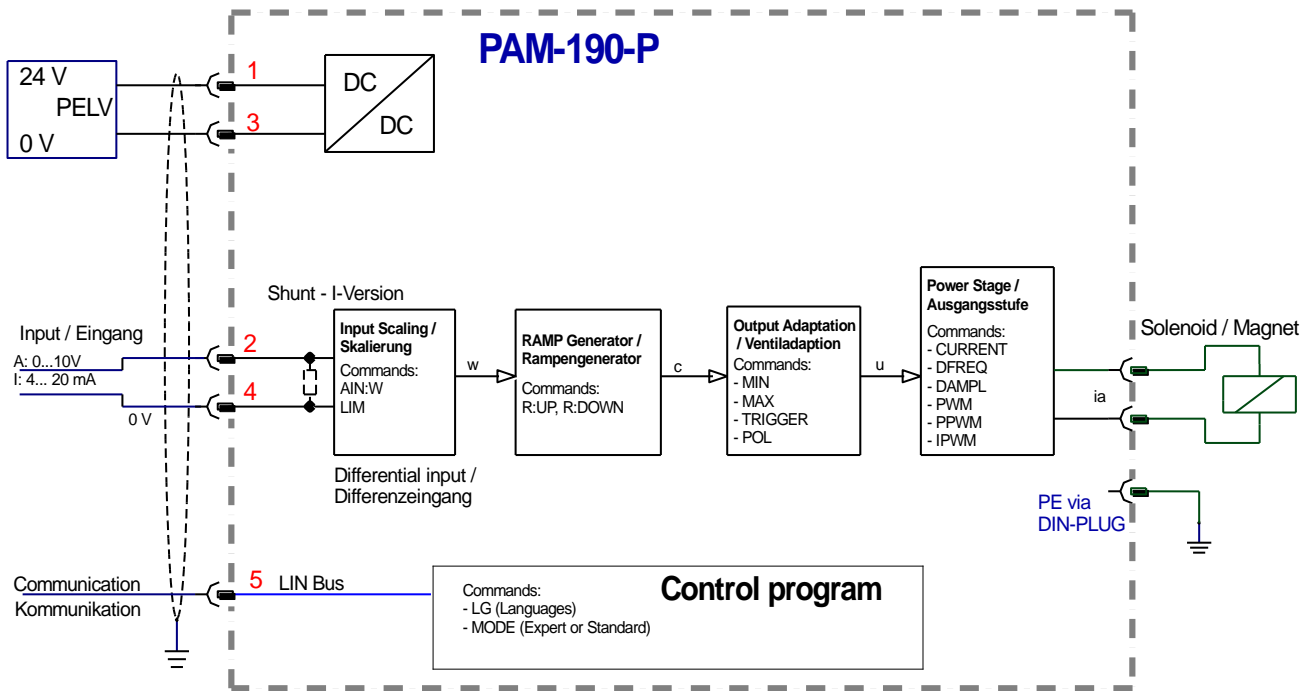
PAM-190-P

24 V
PELV
0 V

1
3

DC
DC

Shunt - I-Version

Input / Eingang
A: 0...10V
I: 4... 20 mA
0 V

2
4

Input Scaling / Skalierung
Commands:
AIN:W
LIM

w

RAMP Generator / Rampengenerator
Commands:
R:UP, R:DOWN

c

Output Adaptation / Ventiladaption
Commands:
- MIN
- MAX
- TRIGGER
- POL

u

Power Stage / Ausgangsstufe
Commands:
- CURRENT
- DFREQ
- DAMPL
- PWM
- PPWM
- IPWM

Solenoid / Magnet

ia

Differential input / Differenzeingang

PE via DIN-PLUG

Communication
Kommunikation

5
LIN Bus

Commands:
- LG (Languages)
- MODE (Expert or Standard)

Control program